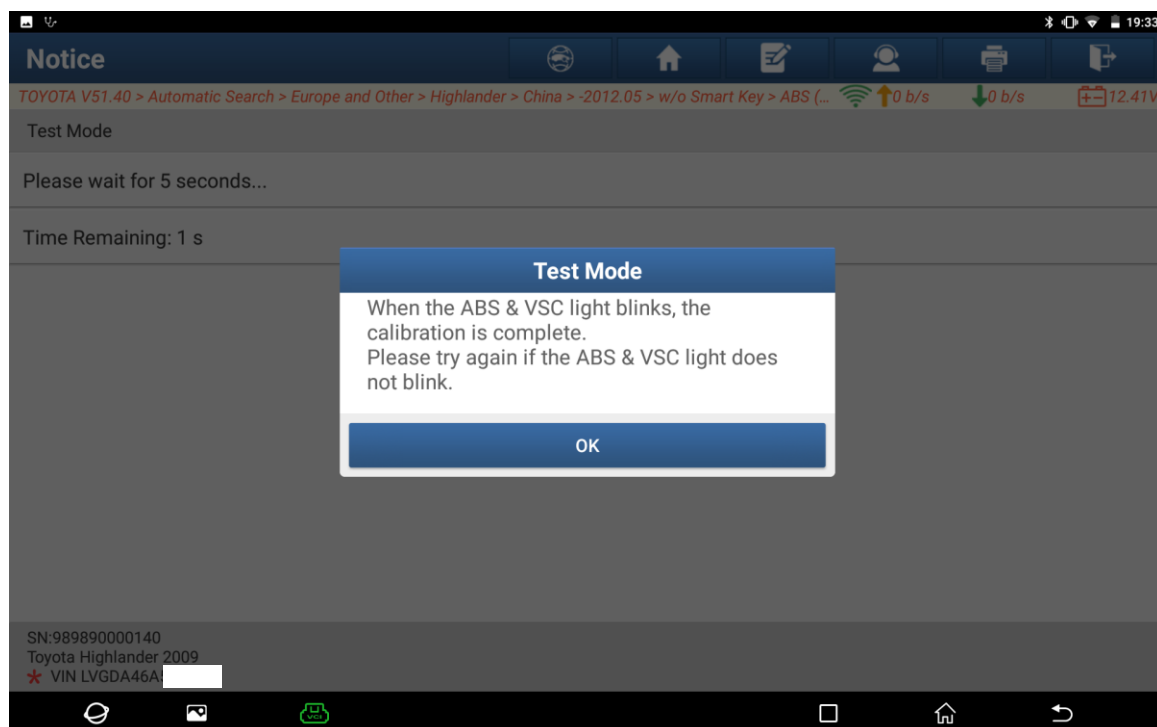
19:33

Notice

TOYOTA V51.40 > Automatic Search > Europe and Other > Highlander > China > -2012.05 > w/o Smart Key > ABS (... 0 b/s 0 b/s 12.41V

Test Mode

Please wait for 5 seconds...

Time Remaining: 1 s

Test Mode

When the ABS & VSC light blinks, the calibration is complete.
Please try again if the ABS & VSC light does not blink.

OK

SN:989890000140
Toyota Highlander 2009
VIN LVGDA46A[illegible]

VCI